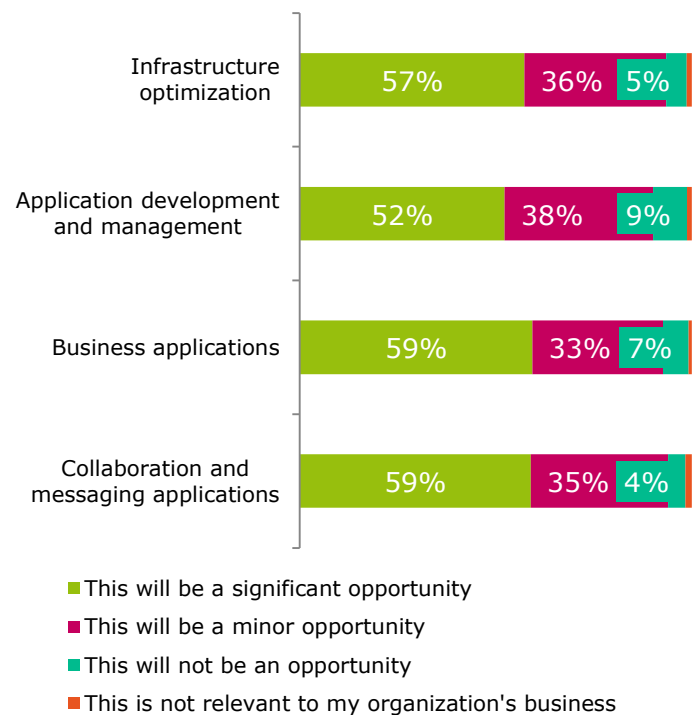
Infrastructure optimization
57%
36%
5%

Application development and management
52%
38%
9%

Business applications
59%
33%
7%

Collaboration and messaging applications
59%
35%
4%

This will be a significant opportunity
This will be a minor opportunity
This will not be an opportunity
This is not relevant to my organization's business